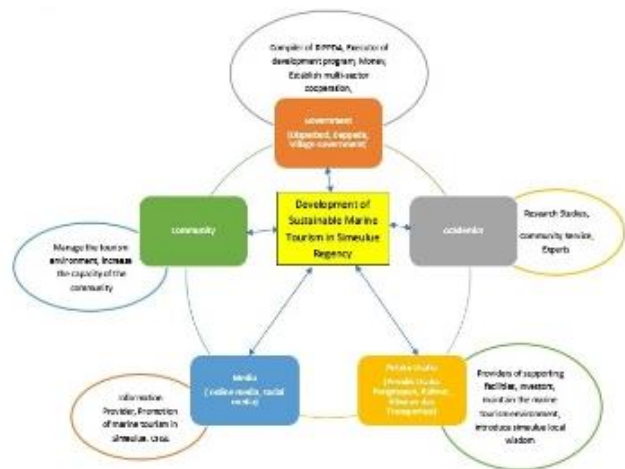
Compiler of RIPPDA, Executor of development program, Monev, Establish multi-sector cooperation,

Government
(Dispardust, Bappeda, Village Government)

Development of Sustainable Marine Tourism in Simeulue Regency

Community

Manage the tourism environment, increase the capacity of the community

Academics

Research Studies, Community Service, Experts

Media
(online media, social media)

Information Provider, Promotion of marine tourism in simeulue. crea.

Private Sector
(Private Sector, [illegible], Culinary, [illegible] And Transportation)

Providers of supporting facilities, investors, maintain the marine tourism environment, introduce simeulue local wisdom.